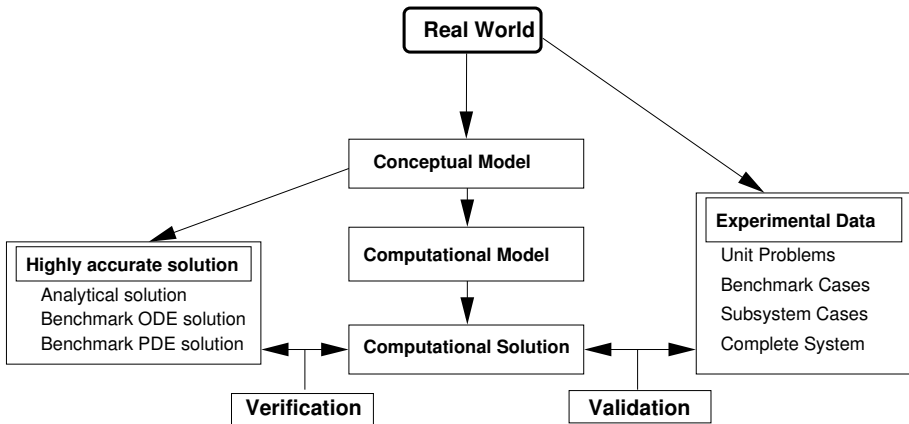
Real World

Conceptual Model

Computational Model

Computational Solution

Highly accurate solution
Analytical solution
Benchmark ODE solution
Benchmark PDE solution

Experimental Data
Unit Problems
Benchmark Cases
Subsystem Cases
Complete System

Verification

Validation